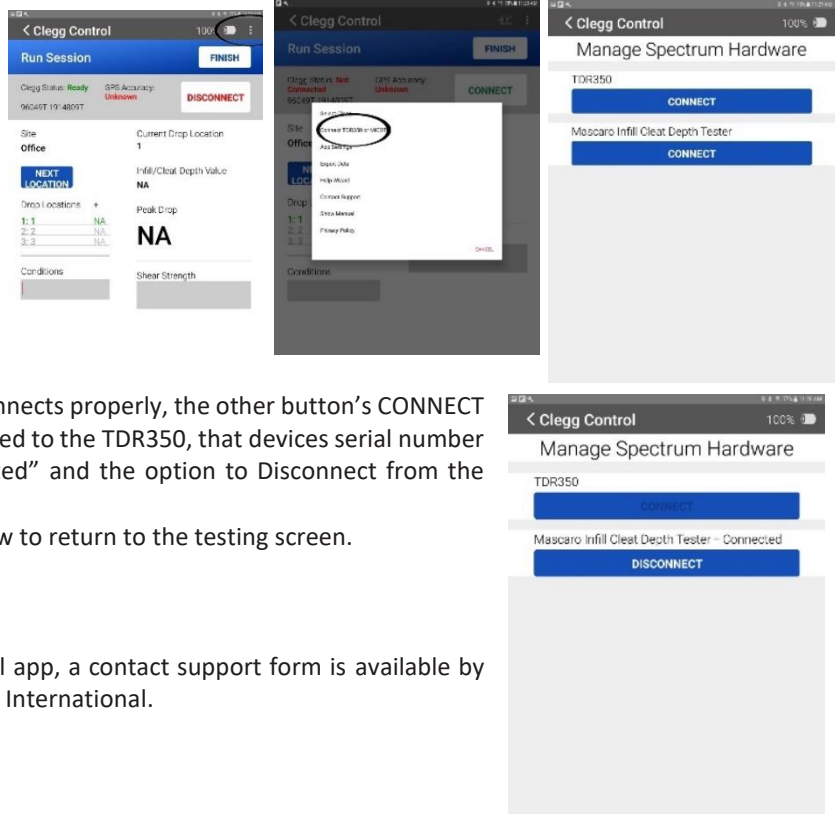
< Clegg Control
100%
Run Session
FINISH
Clegg Status: Ready
GPS Accuracy: Unknown
96049T 1914809T
DISCONNECT
Site
Office
Current Drop Location
1
NEXT LOCATION
Infill/Cleat Depth Value
NA
Drop Locations +
1: 1 NA
2: 2 NA
3: 3 NA
Peak Drop
NA
Conditions
Shear Strength

< Clegg Control
Run Session
FINISH
Clegg Status: Not Connected
GPS Accuracy: Unknown
96049T 1914809T
CONNECT
Site
Office
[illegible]
Connect TDR350/Infill/MCDT
App Settings
Export Data
Help Wizard
Contact Support
Show Manual
Privacy Policy
CANCEL
Conditions

< Clegg Control
100%
Manage Spectrum Hardware
TDR350
CONNECT
Mascaro Infill Cleat Depth Tester
CONNECT

nnects properly, the other button's CONNECT ed to the TDR350, that devices serial number ed" and the option to Disconnect from the

w to return to the testing screen.

l app, a contact support form is available by International.

< Clegg Control
100%
Manage Spectrum Hardware
TDR350
CONNECT
Mascaro Infill Cleat Depth Tester - Connected
DISCONNECT